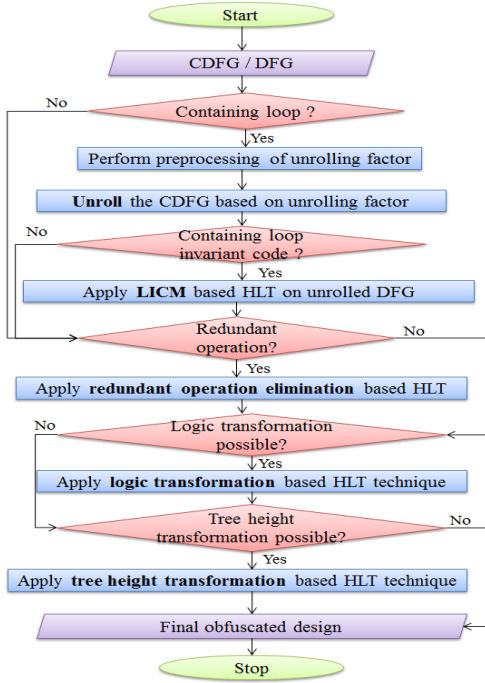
Start

CDFG / DFG

No

Containing loop ?

Yes

Perform preprocessing of unrolling factor

Unroll the CDFG based on unrolling factor

No

Containing loop invariant code ?

Yes

Apply LICM based HLT on unrolled DFG

Redundant operation?

No

Yes

Apply redundant operation elimination based HLT

No

Logic transformation possible?

Yes

Apply logic transformation based HLT technique

Tree height transformation possible?

No

Yes

Apply tree height transformation based HLT technique

Final obfuscated design

Stop